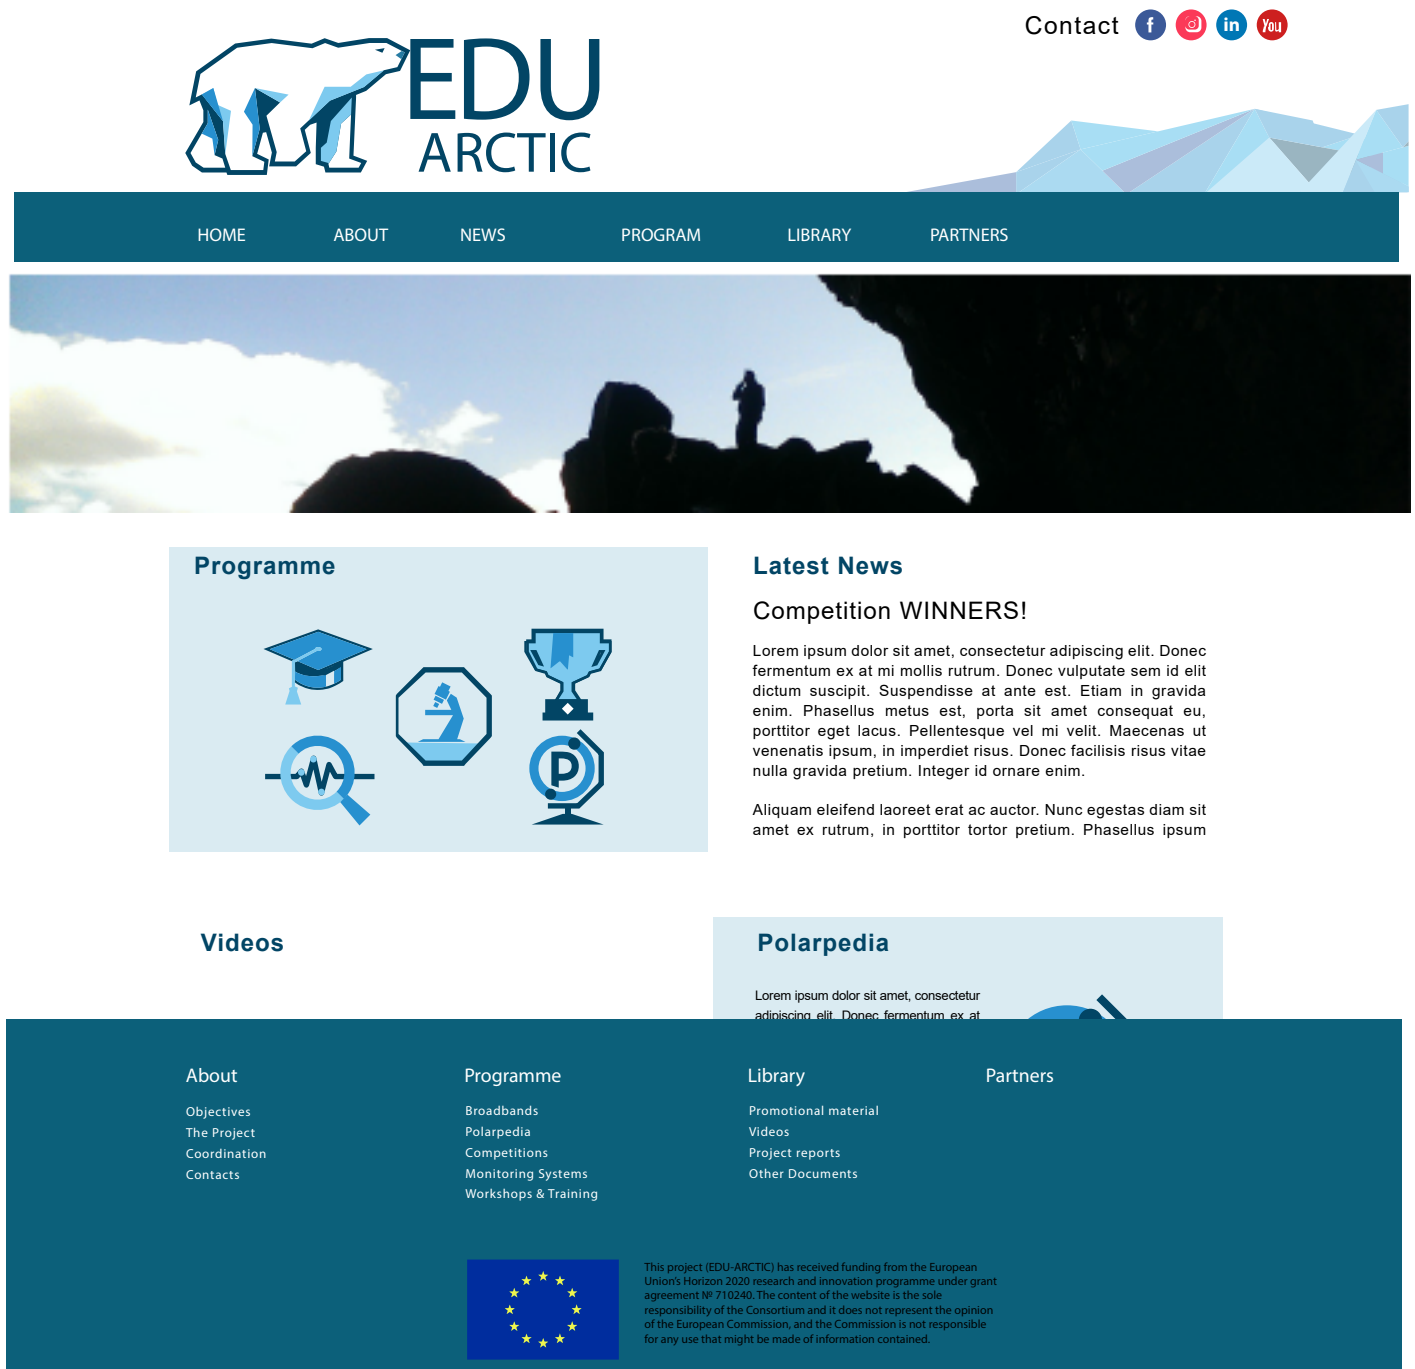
Contact

EDU ARCTIC

HOME ABOUT NEWS PROGRAM LIBRARY PARTNERS

Programme

Latest News

Competition WINNERS!

Lorem ipsum dolor sit amet, consectetur adipiscing elit. Donec fermentum ex at mi mollis rutrum. Donec vulputate sem id elit dictum suscipit. Suspendisse at ante est. Etiam in gravida enim. Phasellus metus est, porta sit amet consequat eu, porttitor eget lacus. Pellentesque vel mi velit. Maecenas ut venenatis ipsum, in imperdiet risus. Donec facilisis risus vitae nulla gravida pretium. Integer id ornare enim.

Aliquam eleifend laoreet erat ac auctor. Nunc egestas diam sit amet ex rutrum, in porttitor tortor pretium. Phasellus ipsum

Videos

Polarpedia

Lorem ipsum dolor sit amet, consectetur adipiscing elit. Donec fermentum ex at

About
Objectives
The Project
Coordination
Contacts

Programme
Broadbands
Polarpedia
Competitions
Monitoring Systems
Workshops & Training

Library
Promotional material
Videos
Project reports
Other Documents

Partners

This project (EDU-ARCTIC) has received funding from the European Union's Horizon 2020 research and innovation programme under grant agreement № 710240. The content of the website is the sole responsibility of the Consortium and it does not represent the opinion of the European Commission, and the Commission is not responsible for any use that might be made of information contained.